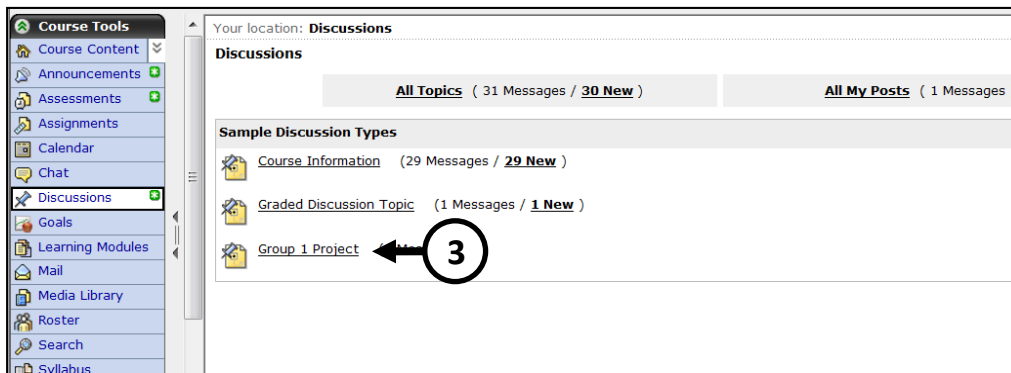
Course Tools
Course Content
Announcements
Assessments
Assignments
Calendar
Chat
Discussions
Goals
Learning Modules
Mail
Media Library
Roster
Search
Syllabus

Your location: Discussions

Discussions

All Topics ( 31 Messages / 30 New )

All My Posts ( 1 Messages

Sample Discussion Types

Course Information (29 Messages / 29 New )

Graded Discussion Topic (1 Messages / 1 New )

Group 1 Project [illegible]

3